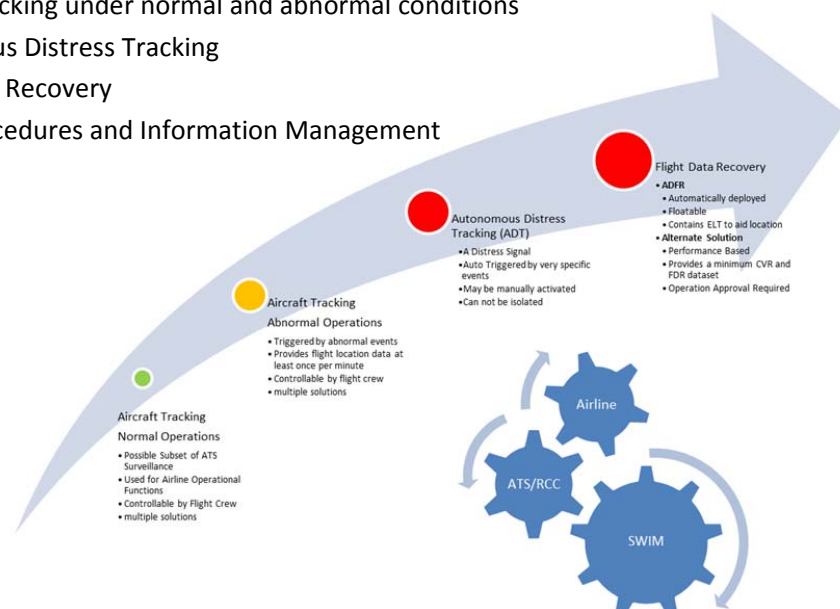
cking under normal and abnormal conditions
us Distress Tracking
Recovery
cedures and Information Management

Aircraft Tracking
Normal Operations
• Possible Subset of ATS Surveillance
• Used for Airline Operational Functions
• Controllable by Flight Crew
• multiple solutions

Aircraft Tracking
Abnormal Operations
• Triggered by abnormal events
• Provides flight location data at least once per minute
• Controllable by flight crew
• multiple solutions

Autonomous Distress Tracking (ADT)
•A Distress Signal
•Auto Triggered by very specific events
•May be manually activated
•Can not be isolated

Flight Data Recovery
• ADFR
• Automatically deployed
• Floatable
• Contains ELT to aid location
• Alternate Solution
• Performance Based
• Provides a minimum CVR and FDR dataset
• Operation Approval Required

Airline
ATS/RCC
SWIM